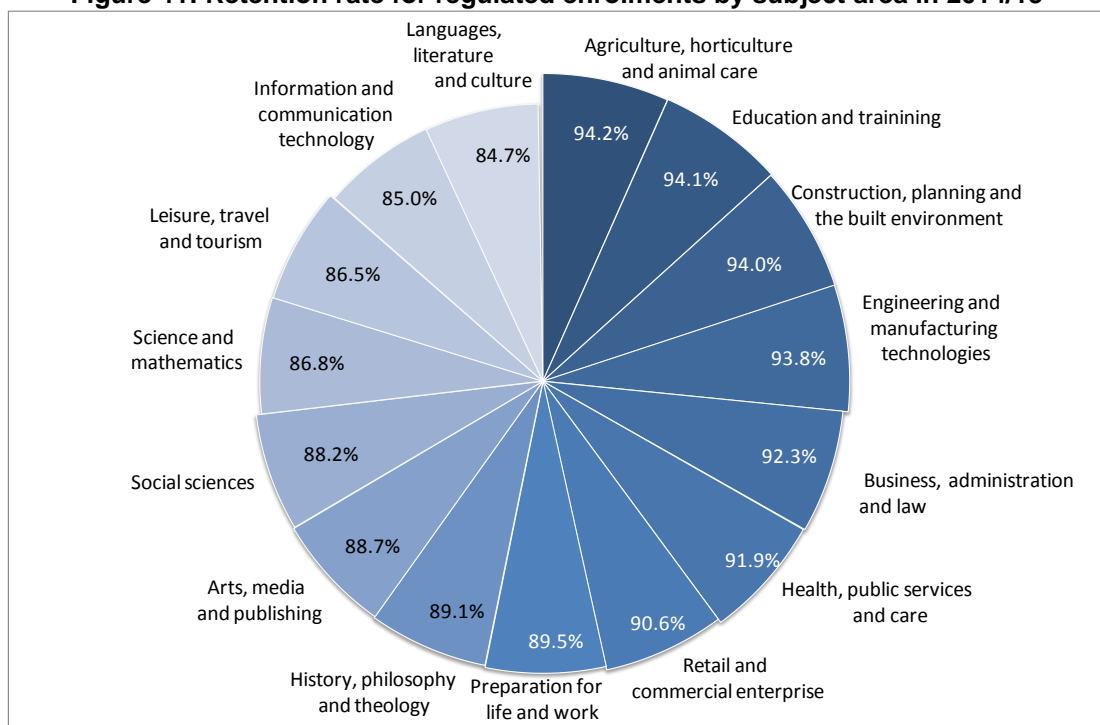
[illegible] Retention rate for regulated enrolments by subject area in 2014/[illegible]

Languages, literature and culture
Agriculture, horticulture and animal care
94.2%
Education and trainining
94.1%
Construction, planning and the built environment
94.0%
Engineering and manufacturing technologies
93.8%
Business, administration and law
92.3%
Health, public services and care
91.9%
Retail and commercial enterprise
90.6%
Preparation for life and work
89.5%
History, philosophy and theology
89.1%
Arts, media and publishing
88.7%
Social sciences
88.2%
Science and mathematics
86.8%
Leisure, travel and tourism
86.5%
Information and communication technology
85.0%
84.7%